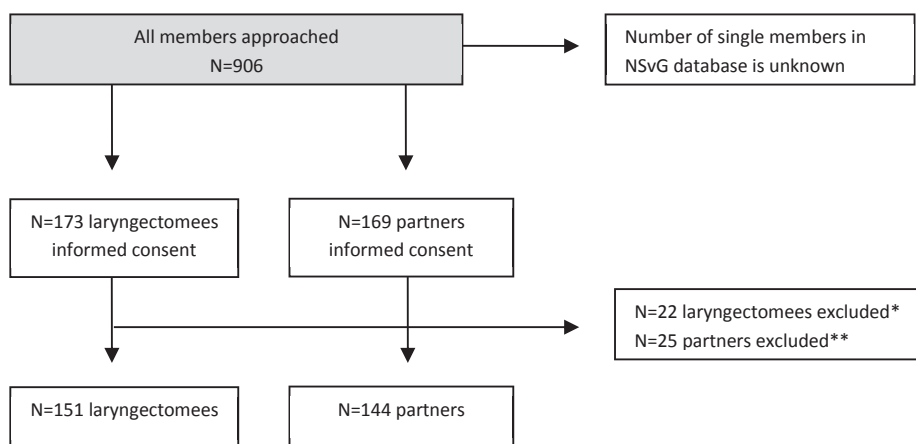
All members approached
N=906

Number of single members in NSvG database is unknown

N=173 laryngectomees informed consent

N=169 partners informed consent

N=22 laryngectomees excluded*
N=25 partners excluded**

N=151 laryngectomees

N=144 partners